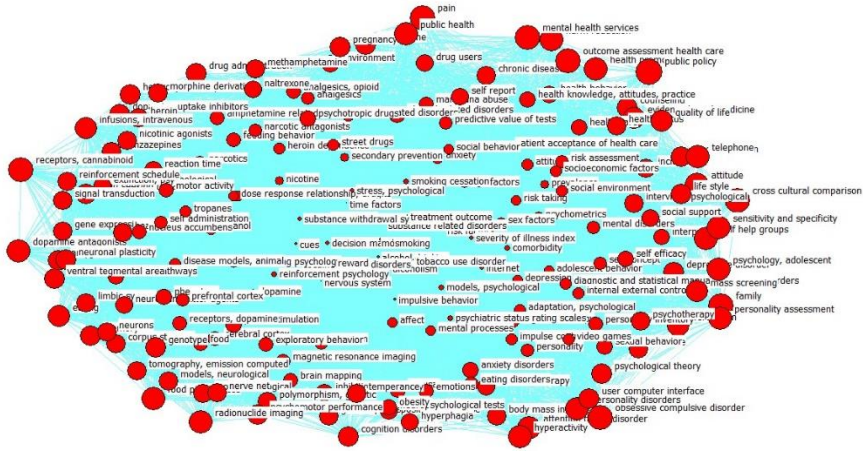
pain
public health
pregnancy
mental health services
outcome assessment health care
health public policy
drug administration
methamphetamine
environment
drug users
chronic disease
heroin morphine derivatives
naltrexone
analgesics, opioid
self report
health behavior
marijuana abuse
health knowledge, attitudes, practice
counseling
uptake inhibitors
amphetamine related disorders
psychotropic drugs
predictive value of tests
quality of life
infusions, intravenous
heroin
narcotic antagonists
medicine
nicotinic agonists
benzodiazepines
feeding behavior
heroin dependence
street drugs
social behavior
patient acceptance of health care
telephone
receptors, cannabinoid
reaction time
narcotics
secondary prevention
anxiety
attitude
risk assessment
attitude
reinforcement schedule
motor activity
nicotine
smoking cessation
factors
socioeconomic factors
life style
signal transduction
dose response relationship
stress, psychological
social environment
psychological
cross cultural comparison
time factors
prevalence
self administration
nucleus accumbens
risk taking
interview
social support
gene expression
tropanes
substance withdrawal syndrome
treatment outcome
sex factors
psychometrics
sensitivity and specificity
substance related disorders
mental disorders
self help groups
dopamine antagonists
neuronal plasticity
cues
decision making
smoking
severity of illness index
comorbidity
self efficacy
depression
psychology, adolescent
ventral tegmental area
pathways
disease models, animal
psychology
reward
alcohol
tobacco use disorder
internet
adolescent behavior
depression
mass screening
disorders
reinforcement psychology
alcoholism
diagnostic and statistical manual
family
limbic system
dopamine
nervous system
models, psychological
internal external control
personality assessment
prefrontal cortex
impulsive behavior
adaptation, psychological
psychotherapy
neurons
stimulation
psychiatric status rating scales
personality inventory
corpus striatum
receptors, dopamine
affect
mental processes
impulse control disorders
video games
personality
social behavior
genotype
food
cerebral cortex
exploratory behavior
magnetic resonance imaging
anxiety disorders
psychological theory
tomography, emission computed
eating disorders
therapy
models, neurological
brain mapping
emotions
user computer interface
nerve net
temperance
personality disorders
polymorphism, genetic
obesity
psychological tests
body mass index
obsessive compulsive disorder
radionuclide imaging
psychomotor performance
hyperphagia
attention deficit disorder
cognition disorders
hyperactivity